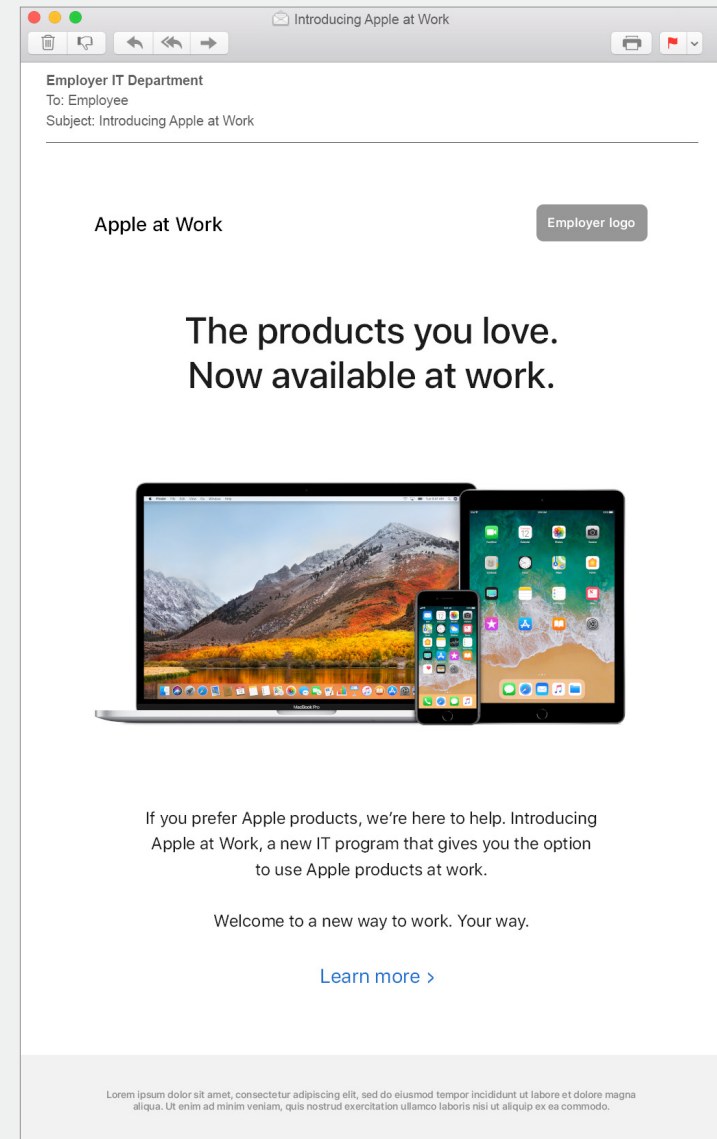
Introducing Apple at Work

Employer IT Department
To: Employee
Subject: Introducing Apple at Work

Apple at Work

Employer logo

The products you love.
Now available at work.

MacBook Pro

If you prefer Apple products, we're here to help. Introducing Apple at Work, a new IT program that gives you the option to use Apple products at work.

Welcome to a new way to work. Your way.

Learn more >

Lorem ipsum dolor sit amet, consectetur adipiscing elit, sed do eiusmod tempor incididunt ut labore et dolore magna aliqua. Ut enim ad minim veniam, quis nostrud exercitation ullamco laboris nisi ut aliquip ex ea commodo.